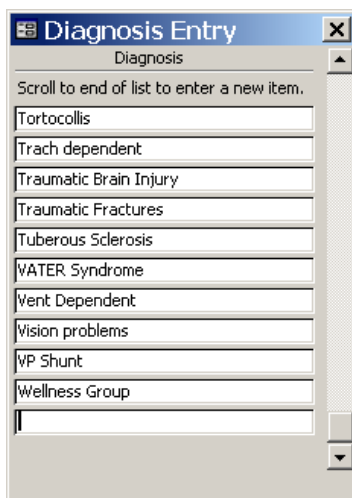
Diagnosis Entry

Diagnosis

Scroll to end of list to enter a new item.

Tortocollis

Trach dependent

Traumatic Brain Injury

Traumatic Fractures

Tuberous Sclerosis

VATER Syndrome

Vent Dependent

Vision problems

VP Shunt

Wellness Group